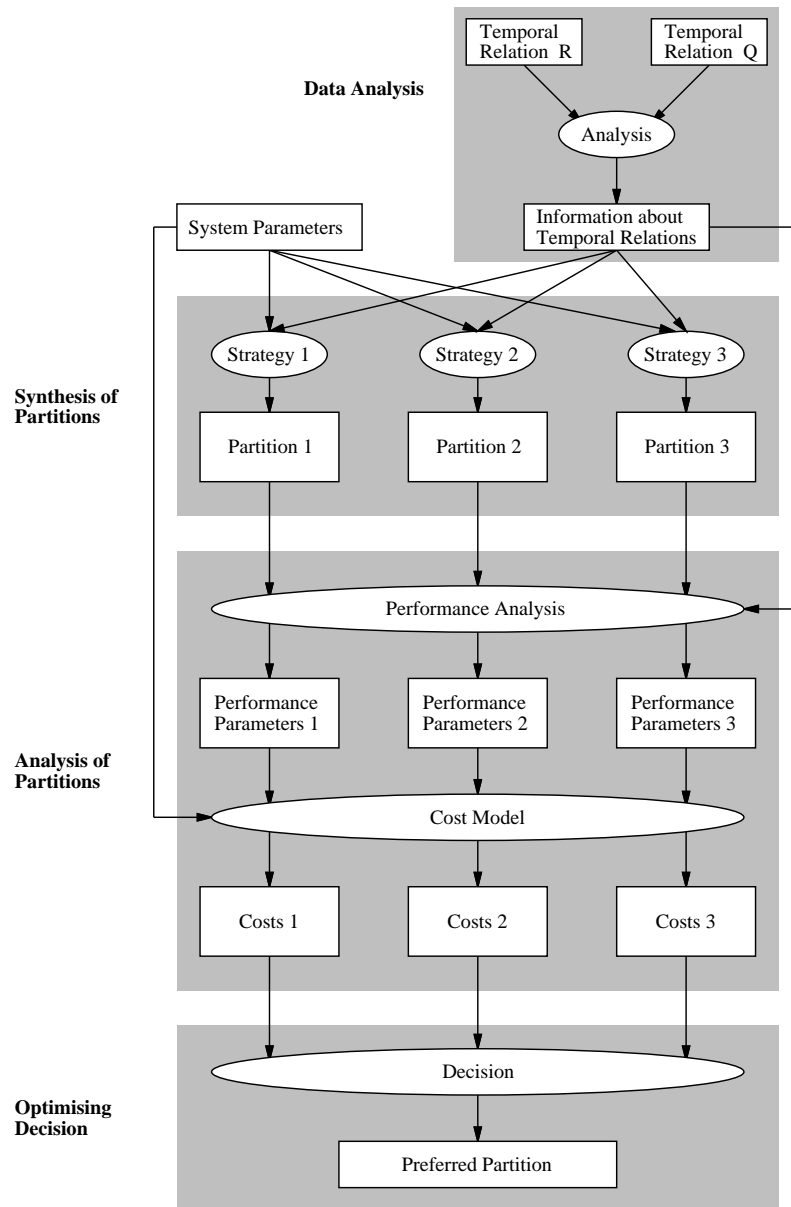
Data Analysis

Temporal Relation R

Temporal Relation Q

Analysis

System Parameters

Information about Temporal Relations

Synthesis of Partitions

Strategy 1

Strategy 2

Strategy 3

Partition 1

Partition 2

Partition 3

Performance Analysis

Performance Parameters 1

Performance Parameters 2

Performance Parameters 3

Analysis of Partitions

Cost Model

Costs 1

Costs 2

Costs 3

Decision

Optimising Decision

Preferred Partition